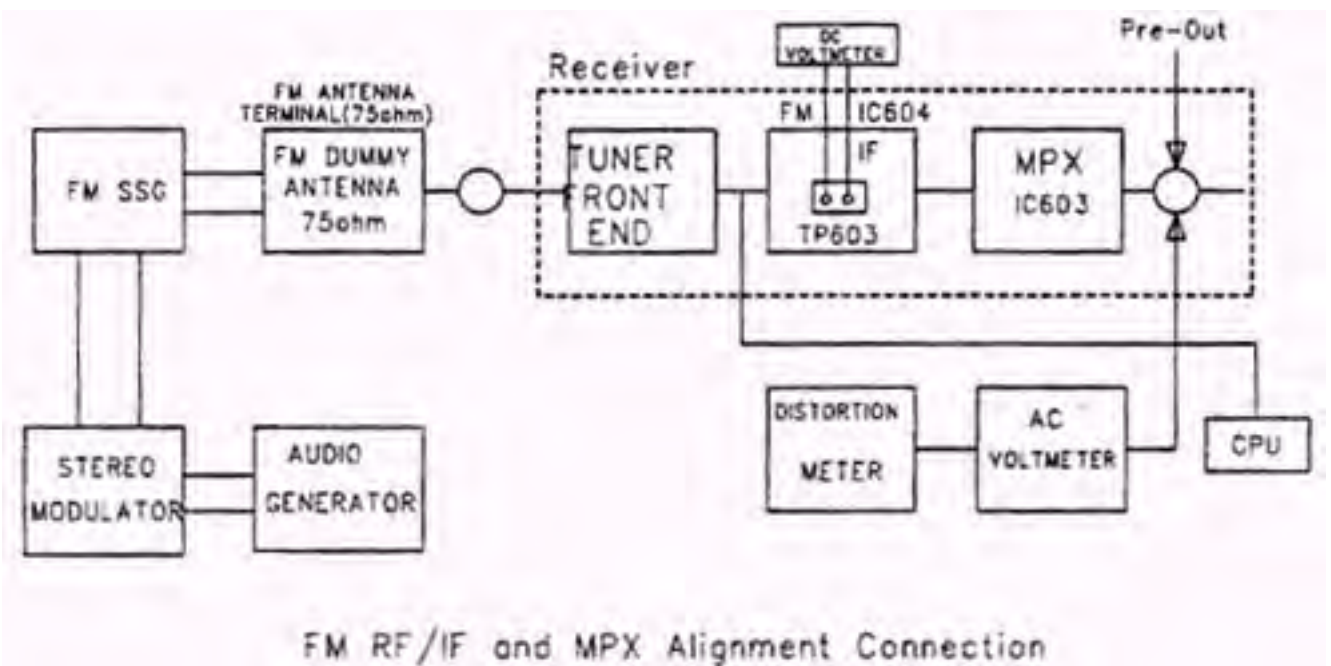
DC VOLTMETER

Pre-Out

Receiver

FM ANTENNA TERMINAL(75ohm)

FM SSG

FM DUMMY ANTENNA 75ohm

TUNER FRONT END

FM IC604 IF

TP603

MPX IC603

DISTORTION METER

AC VOLTMETER

CPU

STEREO MODULATOR

AUDIO GENERATOR

FM RF/IF and MPX Alignment Connection